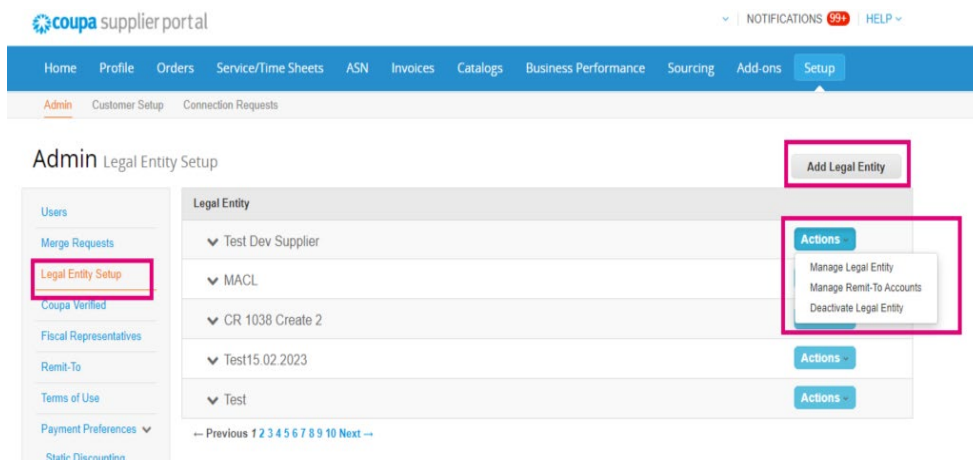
coupa supplier portal

NOTIFICATIONS 99+ | HELP

Home Profile Orders Service/Time Sheets ASN Invoices Catalogs Business Performance Sourcing Add-ons Setup

Admin Customer Setup Connection Requests

Admin Legal Entity Setup

Add Legal Entity

Users
Merge Requests
Legal Entity Setup
Coupa Verified
Fiscal Representatives
Remit-To
Terms of Use
Payment Preferences
Static Discounting

| Legal Entity | |
|---|---|
| Test Dev Supplier | Actions |
| MACL | |
| CR 1038 Create 2 | |
| Test15.02.2023 | Actions |
| Test | Actions |

Manage Legal Entity
Manage Remit-To Accounts
Deactivate Legal Entity

← Previous 1 2 3 4 5 6 7 8 9 10 Next →